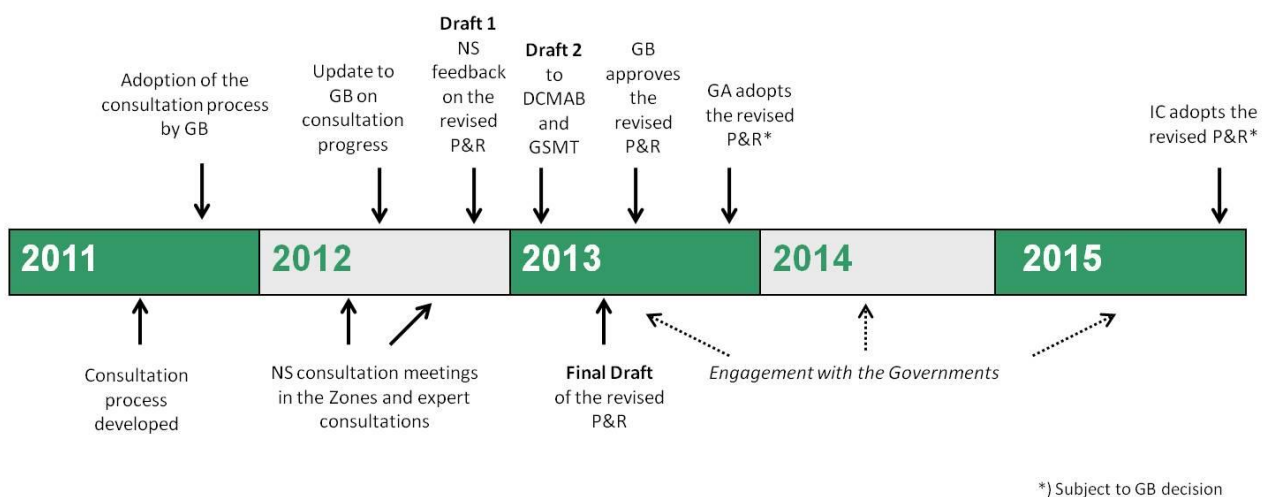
Adoption of the consultation process by GB

Update to GB on consultation progress

Draft 1
NS feedback on the revised P&R

Draft 2
to DCMAB and GSMT

GB approves the revised P&R

GA adopts the revised P&R*

IC adopts the revised P&R*

2011

2012

2013

2014

2015

Consultation process developed

NS consultation meetings in the Zones and expert consultations

Final Draft
of the revised P&R

Engagement with the Governments

*) Subject to GB decision